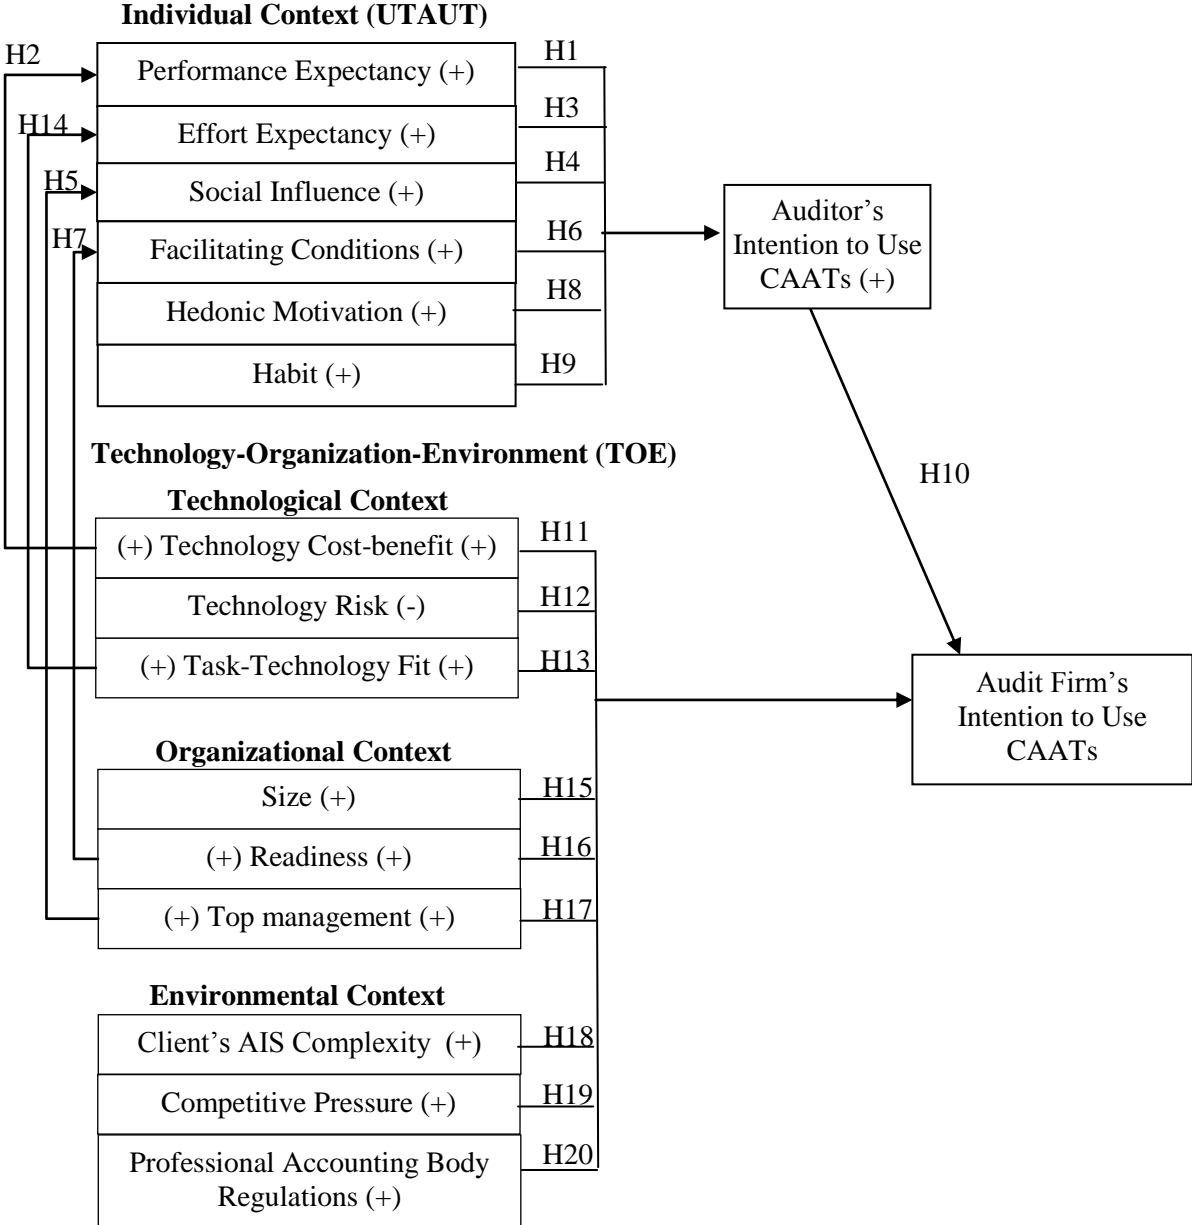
Individual Context (UTAUT)

H2
Performance Expectancy (+)
H1
H14
Effort Expectancy (+)
H3
H5
Social Influence (+)
H4
H7
Facilitating Conditions (+)
H6
Hedonic Motivation (+)
H8
Habit (+)
H9

Auditor's Intention to Use CAATs (+)

H10

Technology-Organization-Environment (TOE)

Technological Context
(+) Technology Cost-benefit (+)
H11
Technology Risk (-)
H12
(+) Task-Technology Fit (+)
H13

Audit Firm's Intention to Use CAATs

Organizational Context
Size (+)
H15
(+) Readiness (+)
H16
(+) Top management (+)
H17

Environmental Context
Client's AIS Complexity (+)
H18
Competitive Pressure (+)
H19
Professional Accounting Body Regulations (+)
H20